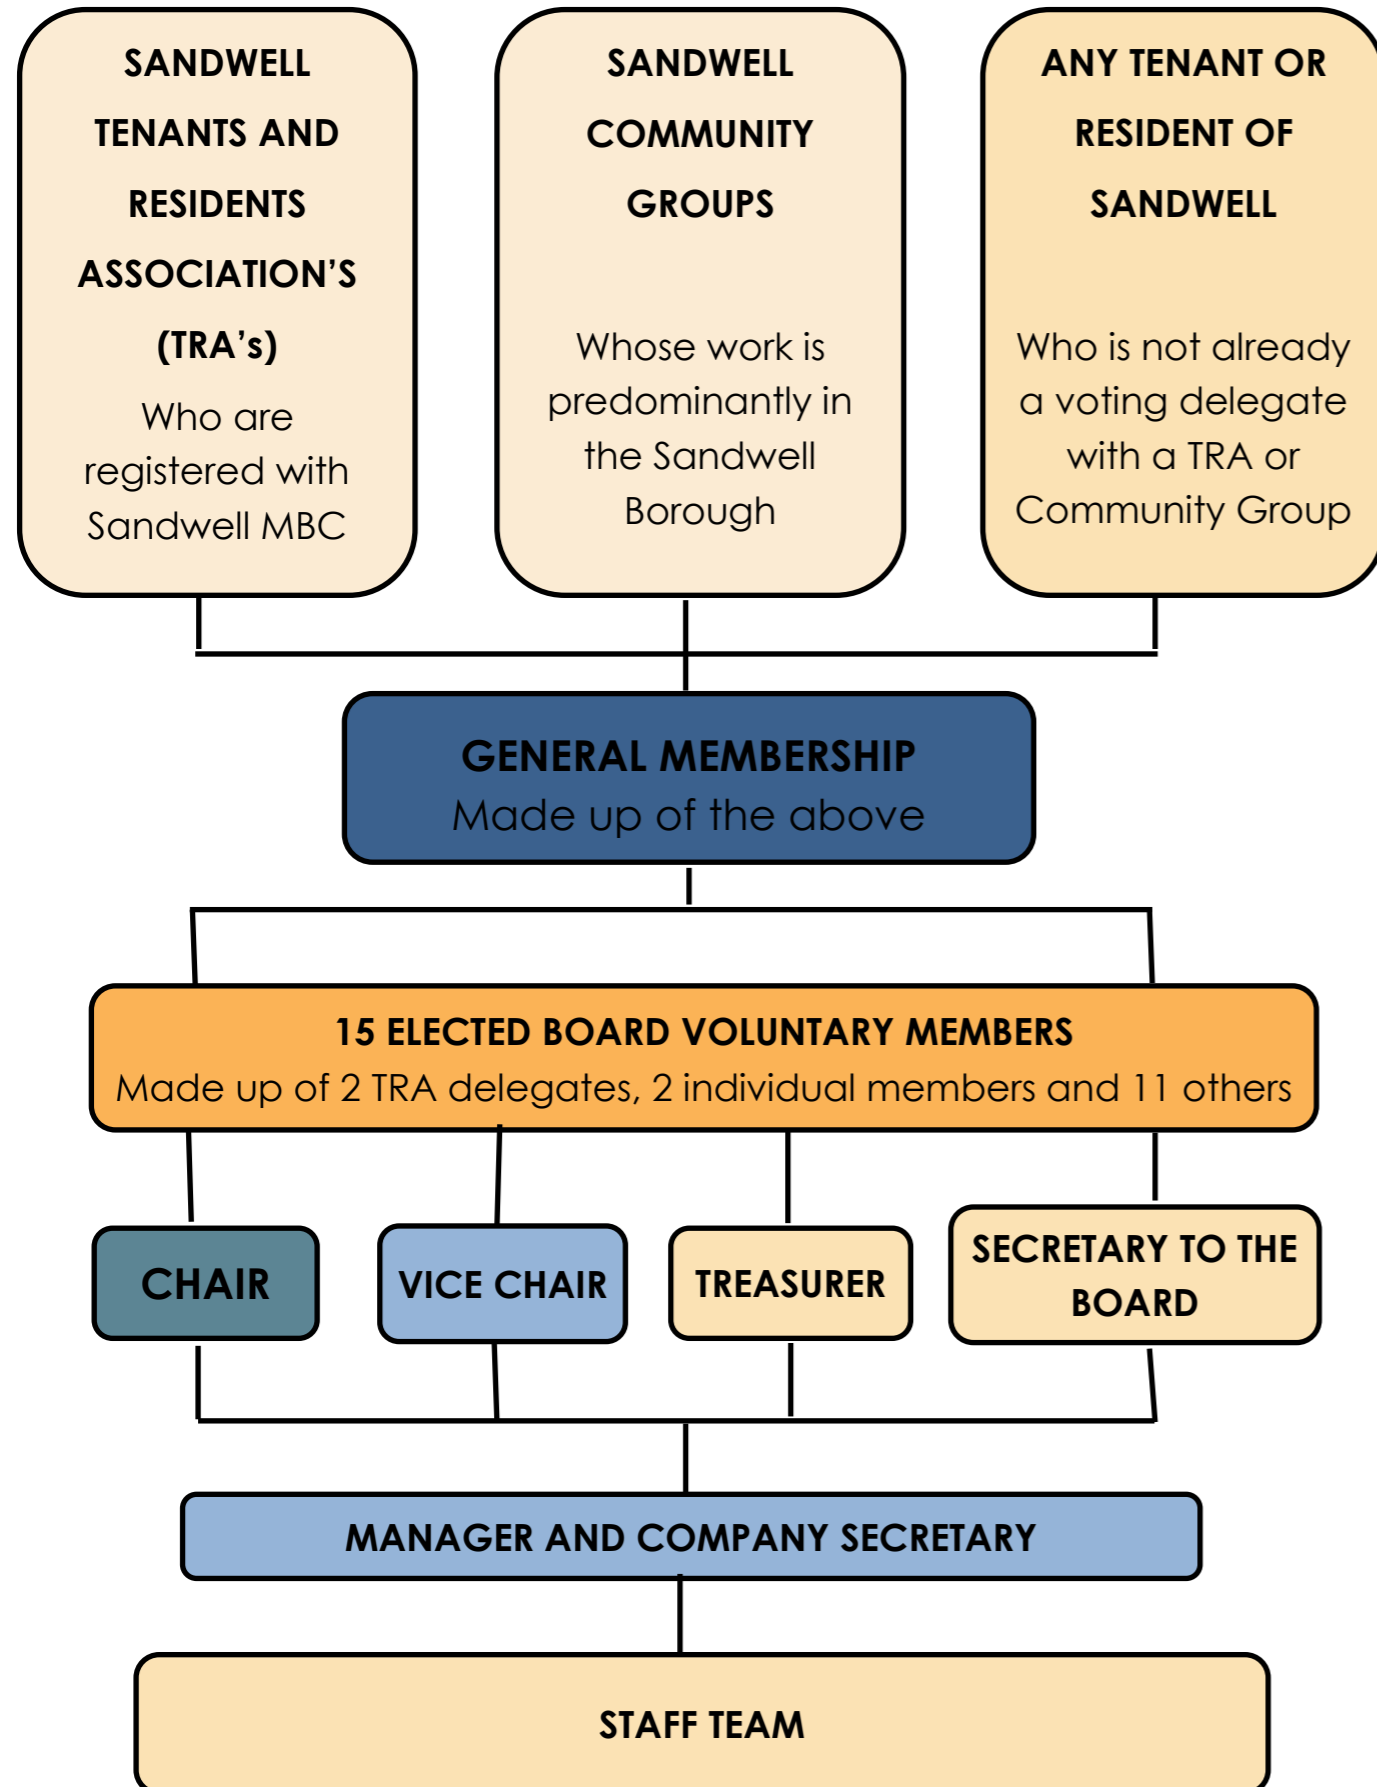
SANDWELL TENANTS AND RESIDENTS ASSOCIATION'S (TRA's)

Who are registered with Sandwell MBC

SANDWELL COMMUNITY GROUPS

Whose work is predominantly in the Sandwell Borough

ANY TENANT OR RESIDENT OF SANDWELL

Who is not already a voting delegate with a TRA or Community Group

GENERAL MEMBERSHIP
Made up of the above

15 ELECTED BOARD VOLUNTARY MEMBERS
Made up of 2 TRA delegates, 2 individual members and 11 others

CHAIR

VICE CHAIR

TREASURER

SECRETARY TO THE BOARD

MANAGER AND COMPANY SECRETARY

STAFF TEAM